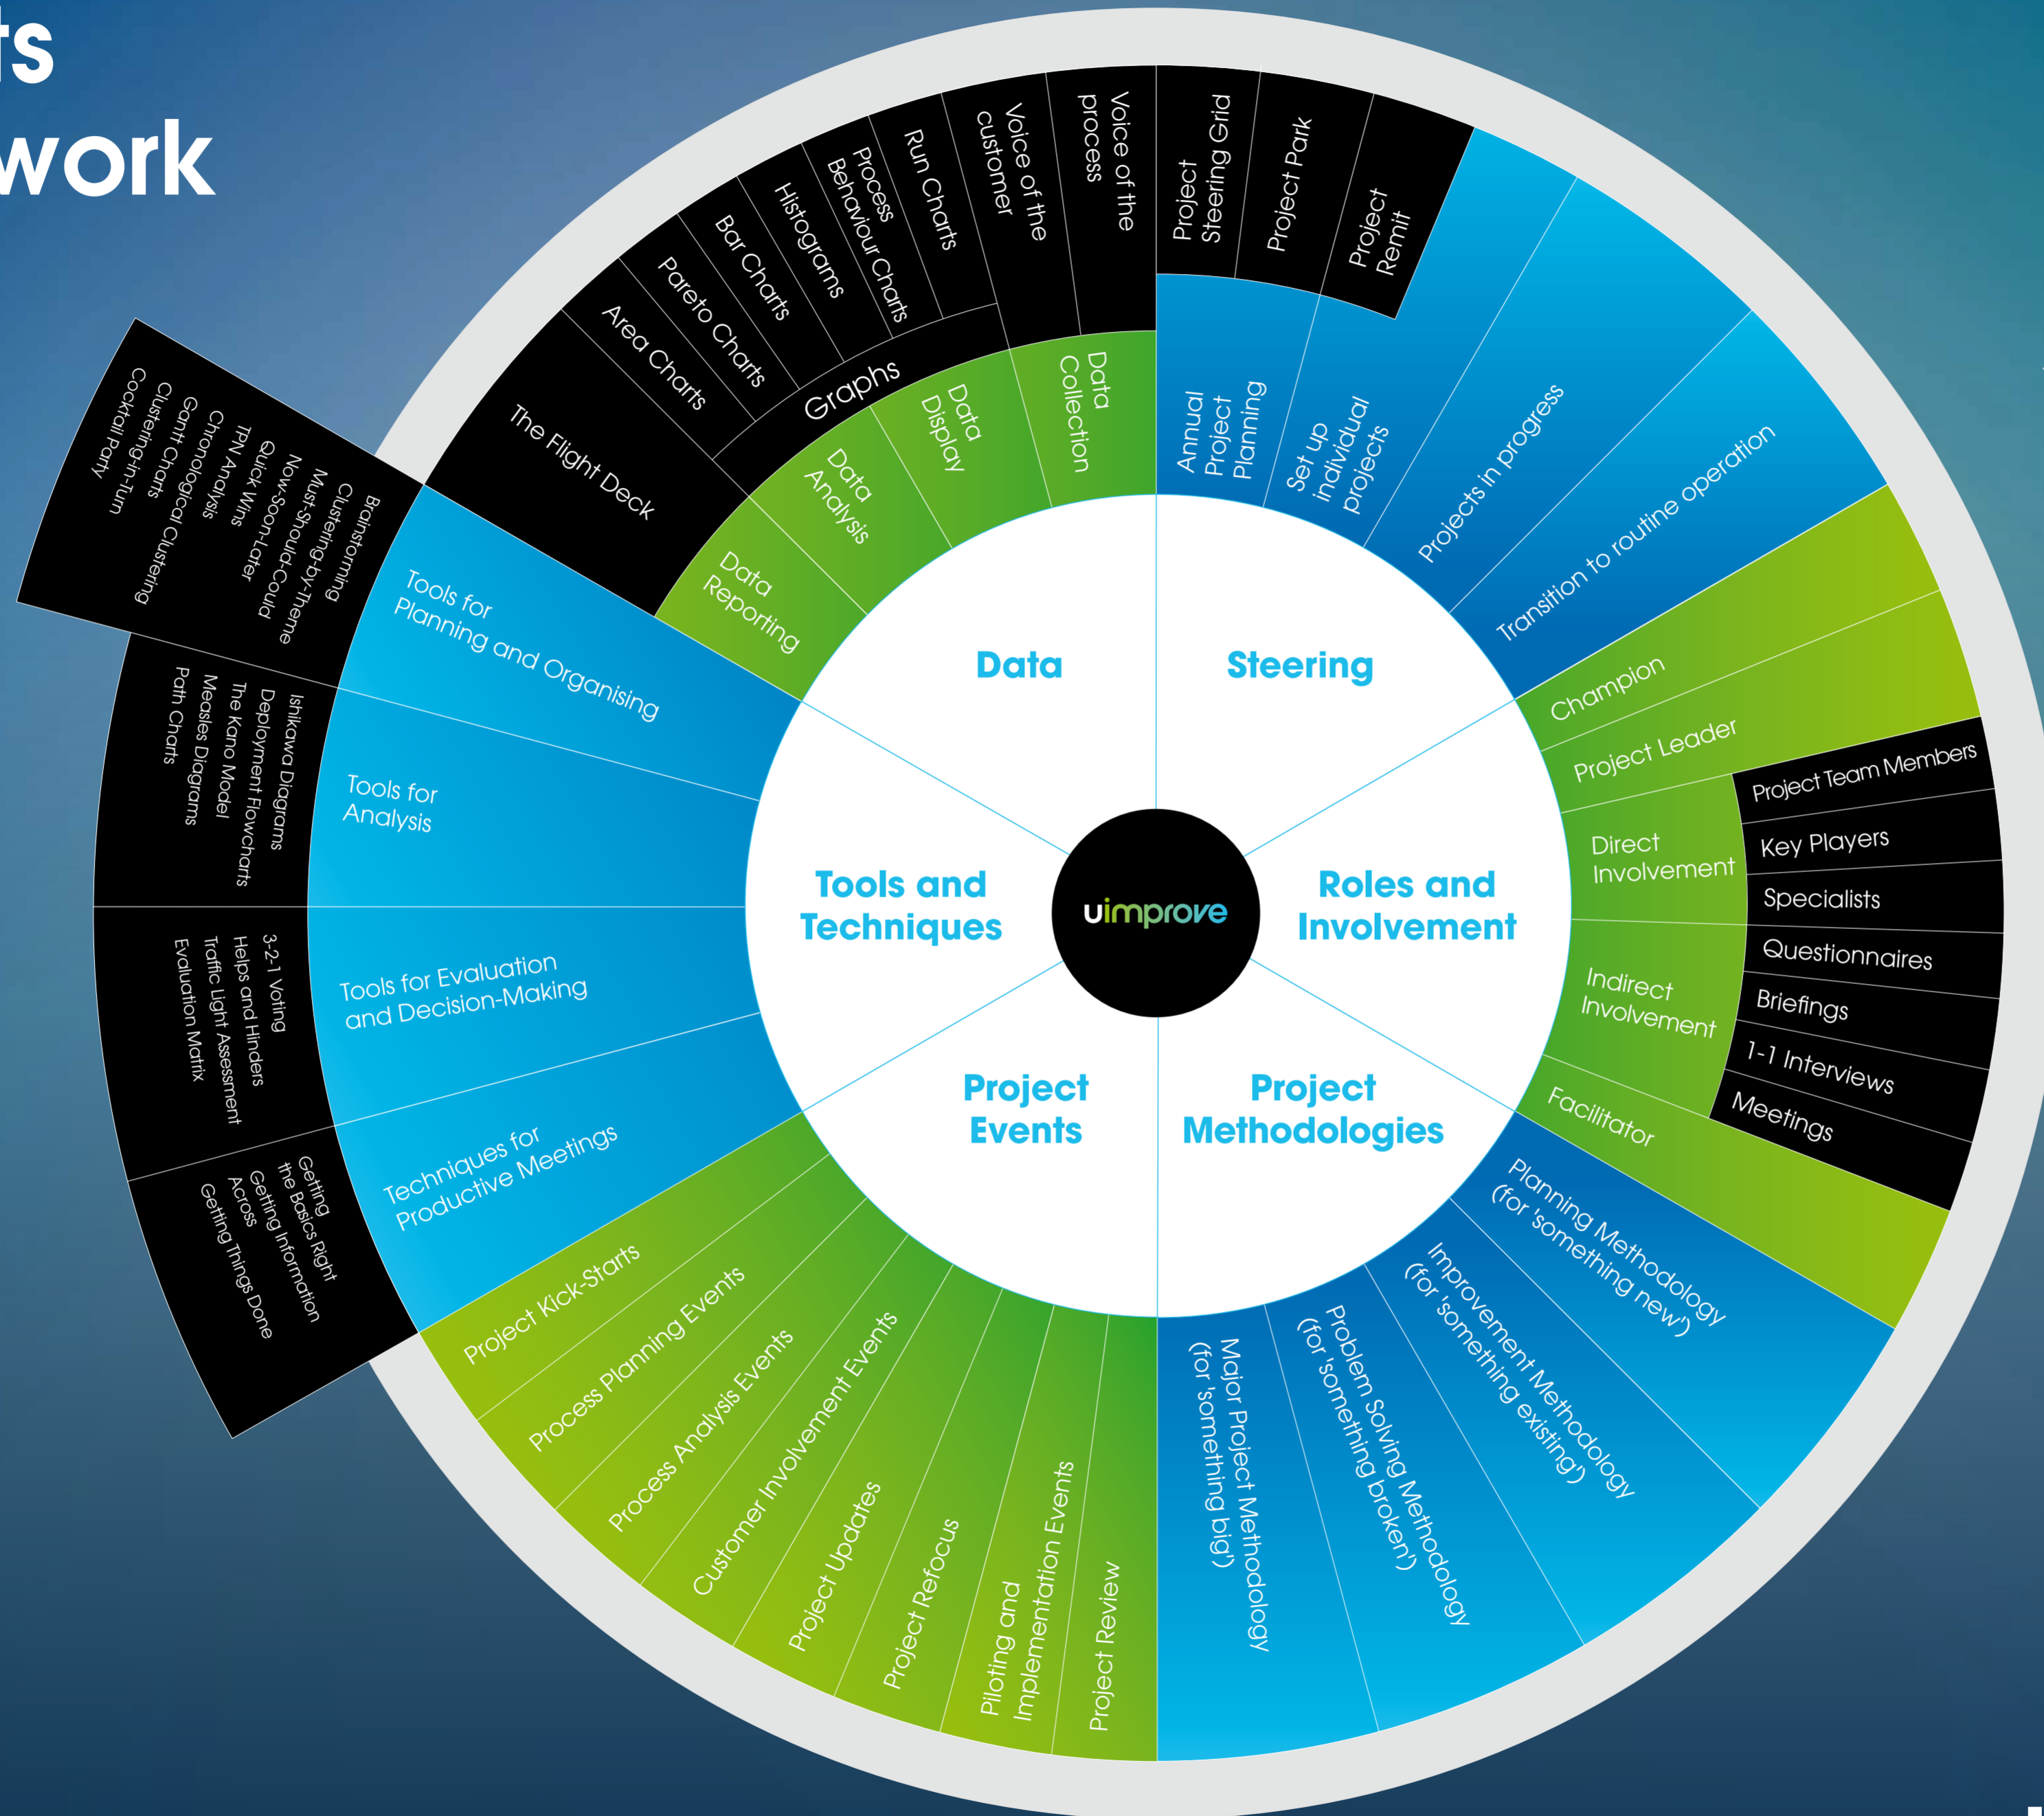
ts
work

uimprove

Data
Steering
Roles and Involvement
Project Methodologies
Project Events
Tools and Techniques

Data Collection
Data Display
Data Analysis
Data Reporting
Graphs
The Flight Deck
Area Charts
Pareto Charts
Bar Charts
Histograms
Process Behaviour Charts
Run Charts
Voice of the customer
Voice of the process

Annual Project Planning
Set up individual projects
Projects in progress
Transition to routine operation
Project Steering Grid
Project Park
Project Remit

Champion
Project Leader
Direct Involvement
Indirect Involvement
Facilitator
Project Team Members
Key Players
Specialists
Questionnaires
Briefings
1-1 Interviews
Meetings

Planning Methodology (for 'something new')
Improvement Methodology (for 'something existing')
Problem Solving Methodology (for 'something broken')
Major Project Methodology (for 'something big')

Project Review
Piloting and Implementation Events
Project Refocus
Project Updates
Customer Involvement Events
Process Analysis Events
Process Planning Events
Project Kick-Starts

Techniques for Productive Meetings
Tools for Evaluation and Decision-Making
Tools for Analysis
Tools for Planning and Organising

Getting the Basics Right
Getting Information Across
Getting Things Done

3-2-1 Voting
Helps and Hinders
Traffic Light Assessment
Evaluation Matrix

Ishikawa Diagrams
Deployment Flowcharts
The Kano Model
Measles Diagrams
Path Charts

Brainstorming
Clustering-by-Theme
Must-Should-Could
Now-Soon-Later
Quick Wins
TPN Analysis
Chronological
Gantt Chronological Clustering
Clustering-in-Turn
Cocktail Party